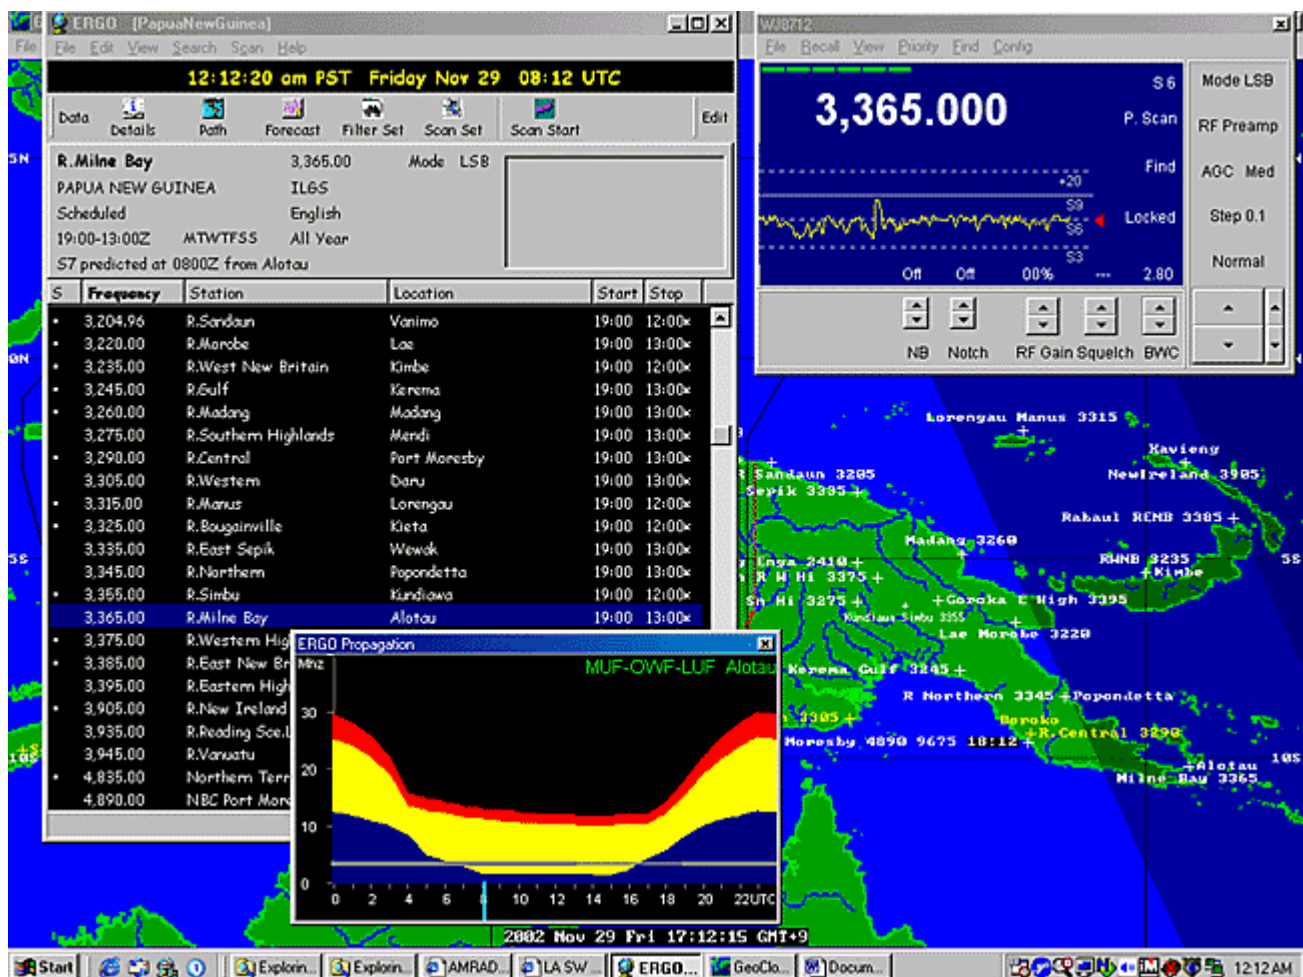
ERGO [PapuaNewGuinea]
File Edit View Search Scan Help
12:12:20 am PST Friday Nov 29 08:12 UTC
Data Details Path Forecast Filter Set Scan Set Scan Start Edit
R.Milne Bay 3,365.00 Mode LSB
PAPUA NEW GUINEA ILGS
Scheduled English
19:00-13:00Z MTWTFSS All Year
S7 predicted at 0800Z from Alotau

| S | Frequency | Station | Location | Start | Stop |
|---|---|---|---|---|---|
| • | 3,204.96 | R.Sandaun | Vanimo | 19:00 | 12:00x |
| • | 3,220.00 | R.Morobe | Lae | 19:00 | 13:00x |
| • | 3,235.00 | R.West New Britain | Kimbe | 19:00 | 13:00x |
| • | 3,245.00 | R.Gulf | Kerema | 19:00 | 13:00x |
| • | 3,260.00 | R.Madang | Madang | 19:00 | 13:00x |
| | 3,275.00 | R.Southern Highlands | Mendi | 19:00 | 13:00x |
| • | 3,290.00 | R.Central | Port Moresby | 19:00 | 13:00x |
| | 3,305.00 | R.Western | Daru | 19:00 | 13:00x |
| • | 3,315.00 | R.Manus | Lorengau | 19:00 | 12:00x |
| • | 3,325.00 | R.Bougainville | Kieta | 19:00 | 12:00x |
| • | 3,335.00 | R.East Sepik | Wewak | 19:00 | 13:00x |
| • | 3,345.00 | R.Northern | Popondetta | 19:00 | 13:00x |
| • | 3,355.00 | R.Simbu | Kundiawa | 19:00 | 12:00x |
| | 3,365.00 | R.Milne Bay | Alotau | 19:00 | 13:00x |
| • | 3,375.00 | R.Western Hig | | | |
| • | 3,385.00 | R.East New Br | | | |
| | 3,395.00 | R.Eastern High | | | |
| • | 3,905.00 | R.New Ireland | | | |
| | 3,935.00 | R.Reading Sce.U | | | |
| | 3,945.00 | R.Vanuatu | | | |
| • | 4,835.00 | Northern Terr | | | |
| | 4,890.00 | NBC Port Mor | | | |

ERGO Propagation
MHz MUF-OWF-LUF Alotau
30 20 10 0
0 2 4 6 8 10 12 14 16 18 20 22UTC

WJ8712
File Recall View Priority Find Config
3,365.000
S 6 P. Scan Find Locked
+20 S9 S6 S3
Off Off 00% --- 2.80
Mode LSB RF Preamp AGC Med Step 0.1 Normal
NB Notch RF Gain Squelch BWC

Lorengau Manus 3315
Kavieng
Newlreland 3905
Sandaun 3205
Sepik 3335
Rabaul RENB 3385
Madang 3260
RWNB 3235
Kimbe
Enga 2410
R W Hi 3375
Sh Hi 3275
Goroka E High 3395
Kundiawa Simbu 3355
Lae Morobe 3220
Kerema Gulf 3245
R Northern 3345 Popondetta
3305
Boroko
R.Central 3290
Moresby 4890 9675 18:12
Alotau
Milne Bay 3365
5N 0N 5S 10S
2002 Nov 29 Fri 17:12:15 GMT+9

Start Explorin... Explorin... AMRAD... LA SW... ERGO... GeoClo... Docum... 12:12 AM